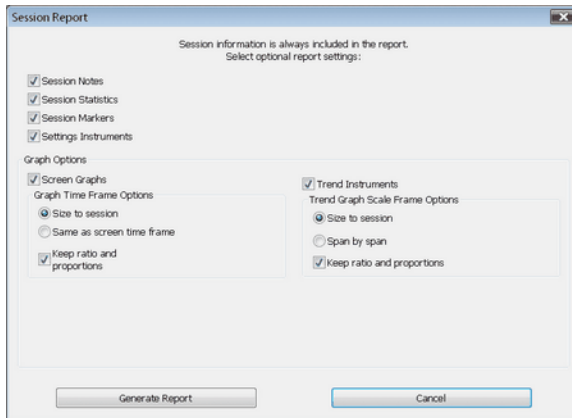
Session Report

Session information is always included in the report.
Select optional report settings:

Session Notes
Session Statistics
Session Markers
Settings Instruments

Graph Options

Screen Graphs
Graph Time Frame Options
Size to session
Same as screen time frame
Keep ratio and proportions

Trend Instruments
Trend Graph Scale Frame Options
Size to session
Span by span
Keep ratio and proportions

Generate Report
Cancel